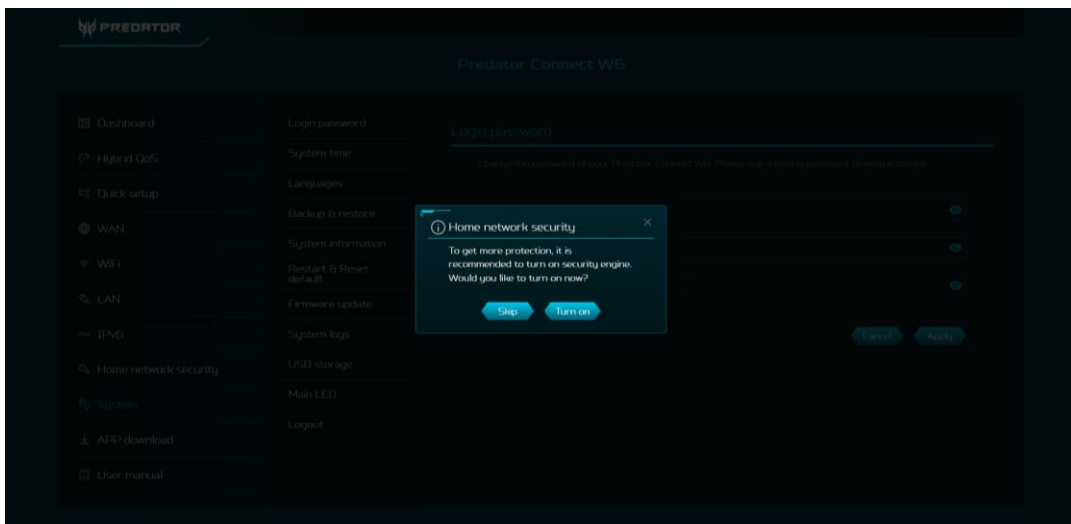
PREDATOR

Predator Connect W6

Dashboard
Hybrid QoS
Quick setup
WAN
WiFi
LAN
IPv6
Home network security
System
APP download
User manual

Login password
System time
Languages
Backup & restore
System information
Restart & Reset default
Firmware update
System logs
USB storage
Main LED
Logout

Login password

Change the password of your Predator Connect W6. Please use a strong password to keep it secure.

Home network security
×
To get more protection, it is recommended to turn on security engine. Would you like to turn on now?

Skip
Turn on

Cancel
Apply